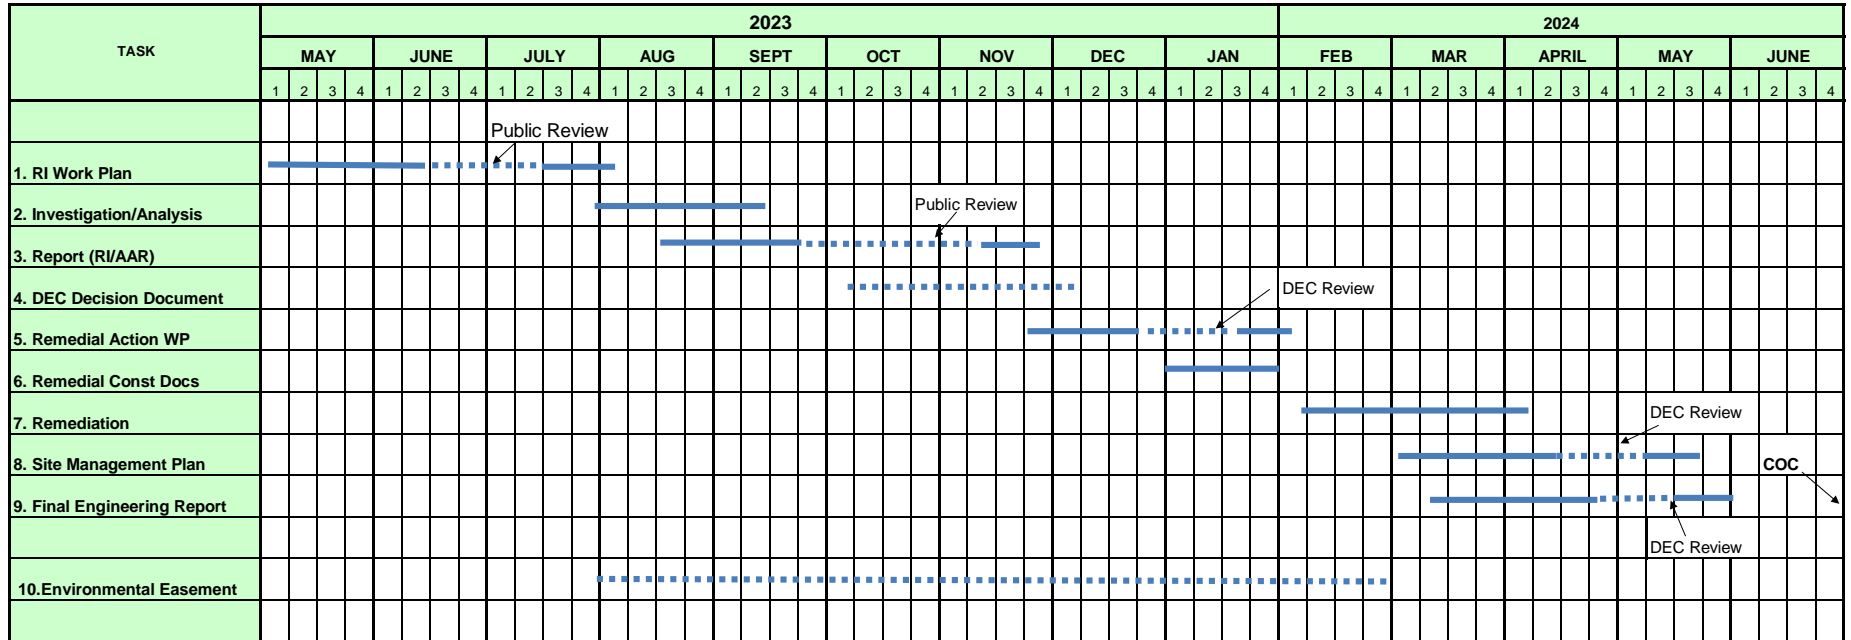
| TASK | 2023 | | | | | | | | | 2024 | | | | |
|---|---|---|---|---|---|---|---|---|---|---|---|---|---|---|
| | MAY | JUNE | JULY | AUG | SEPT | OCT | NOV | DEC | JAN | FEB | MAR | APRIL | MAY | JUNE |
| | 1 2 3 4 | 1 2 3 4 | 1 2 3 4 | 1 2 3 4 | 1 2 3 4 | 1 2 3 4 | 1 2 3 4 | 1 2 3 4 | 1 2 3 4 | 1 2 3 4 | 1 2 3 4 | 1 2 3 4 | 1 2 3 4 | 1 2 3 4 |
| 1. RI Work Plan | | | | | | | | | | | | | | |
| 2. Investigation/Analysis | | | | | | | | | | | | | | |
| 3. Report (RI/AAR) | | | | | | | | | | | | | | |
| 4. DEC Decision Document | | | | | | | | | | | | | | |
| 5. Remedial Action WP | | | | | | | | | | | | | | |
| 6. Remedial Const Docs | | | | | | | | | | | | | | |
| 7. Remediation | | | | | | | | | | | | | | |
| 8. Site Management Plan | | | | | | | | | | | | | | |
| 9. Final Engineering Report | | | | | | | | | | | | | | |
| 10.Environmental Easement | | | | | | | | | | | | | | |

Public Review
Public Review
DEC Review
DEC Review
COC
DEC Review